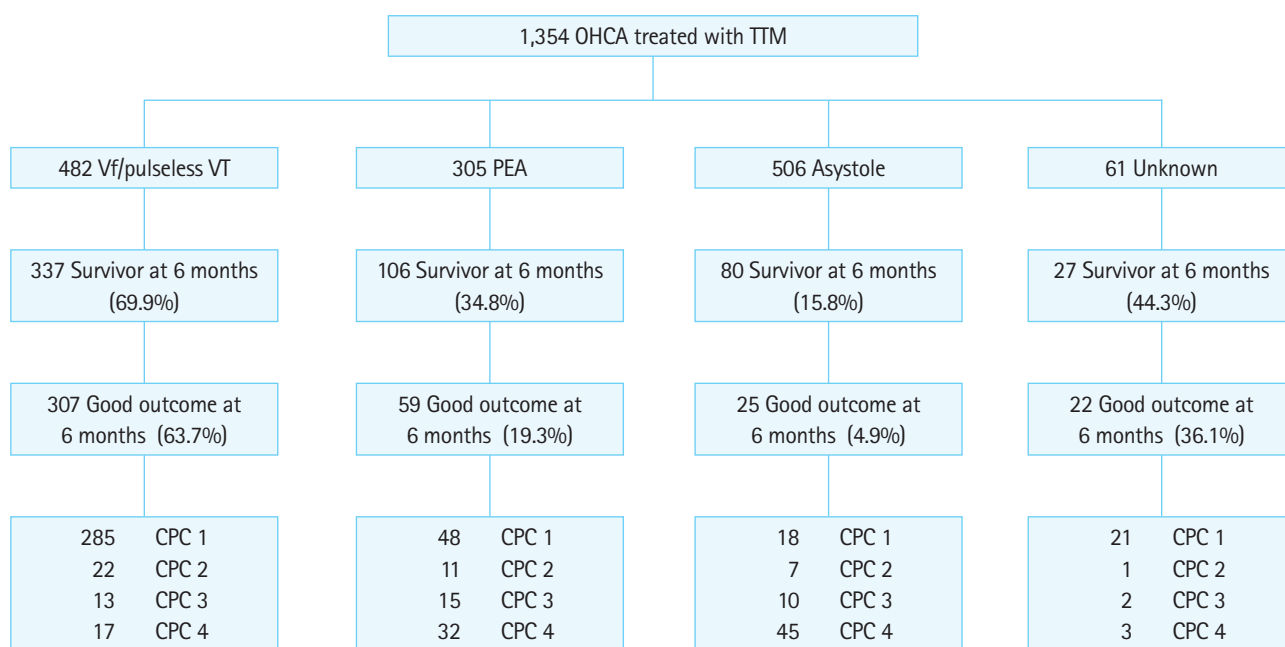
1,354 OHCA treated with TTM

482 Vf/pulseless VT

337 Survivor at 6 months (69.9%)

307 Good outcome at 6 months (63.7%)

285 CPC 1
22 CPC 2
13 CPC 3
17 CPC 4

305 PEA

106 Survivor at 6 months (34.8%)

59 Good outcome at 6 months (19.3%)

48 CPC 1
11 CPC 2
15 CPC 3
32 CPC 4

506 Asystole

80 Survivor at 6 months (15.8%)

25 Good outcome at 6 months (4.9%)

18 CPC 1
7 CPC 2
10 CPC 3
45 CPC 4

61 Unknown

27 Survivor at 6 months (44.3%)

22 Good outcome at 6 months (36.1%)

21 CPC 1
1 CPC 2
2 CPC 3
3 CPC 4